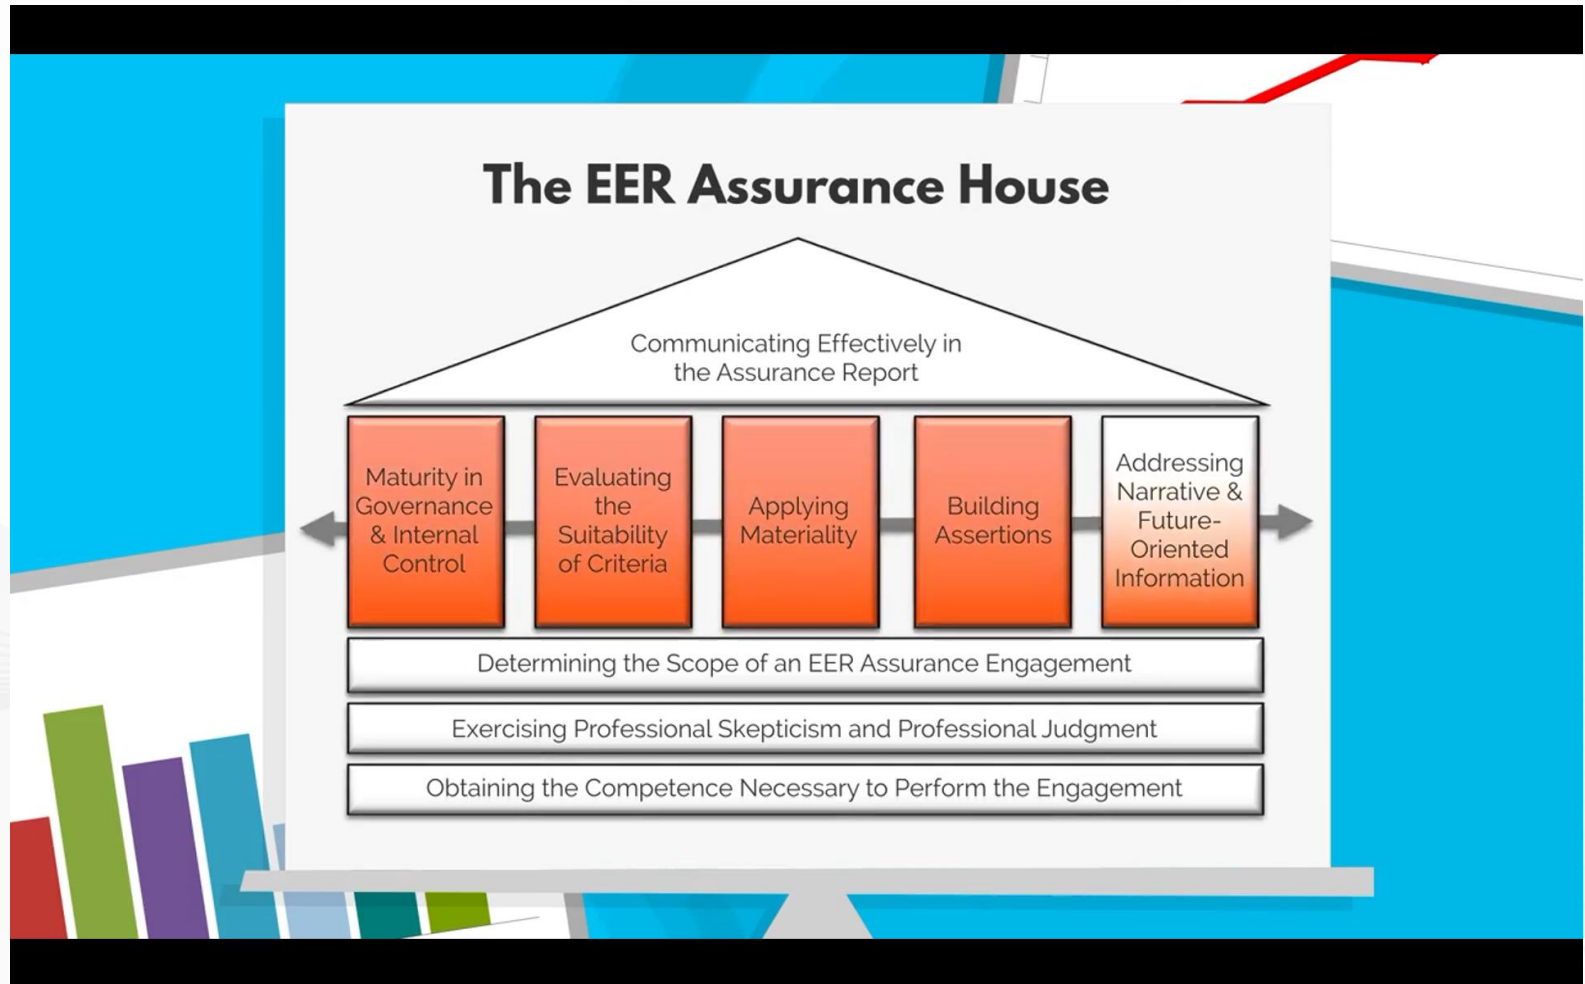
The EER Assurance House

Communicating Effectively in the Assurance Report

Maturity in Governance & Internal Control

Evaluating the Suitability of Criteria

Applying Materiality

Building Assertions

Addressing Narrative & Future-Oriented Information

Determining the Scope of an EER Assurance Engagement

Exercising Professional Skepticism and Professional Judgment

Obtaining the Competence Necessary to Perform the Engagement